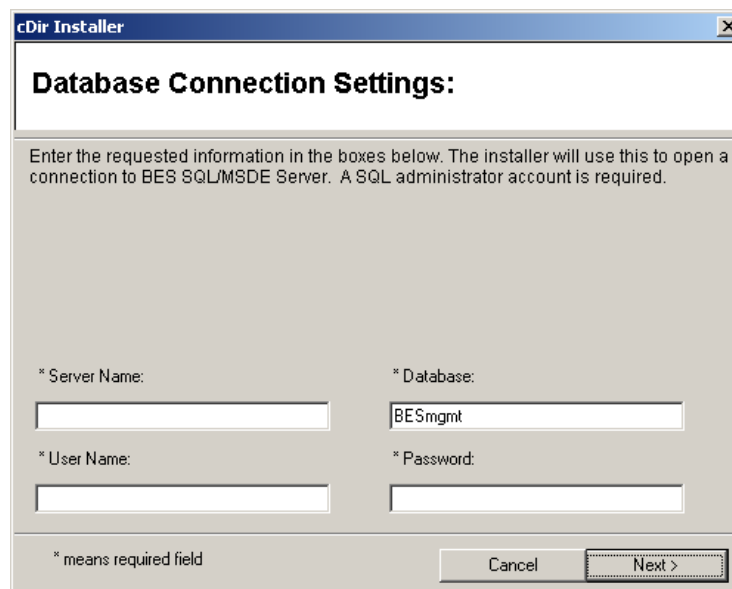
cDir Installer

Database Connection Settings:

Enter the requested information in the boxes below. The installer will use this to open a connection to BES SQL/MSDE Server. A SQL administrator account is required.

* Server Name:

* Database:

BESmgmt

* User Name:

* Password:

* means required field

Cancel

Next >